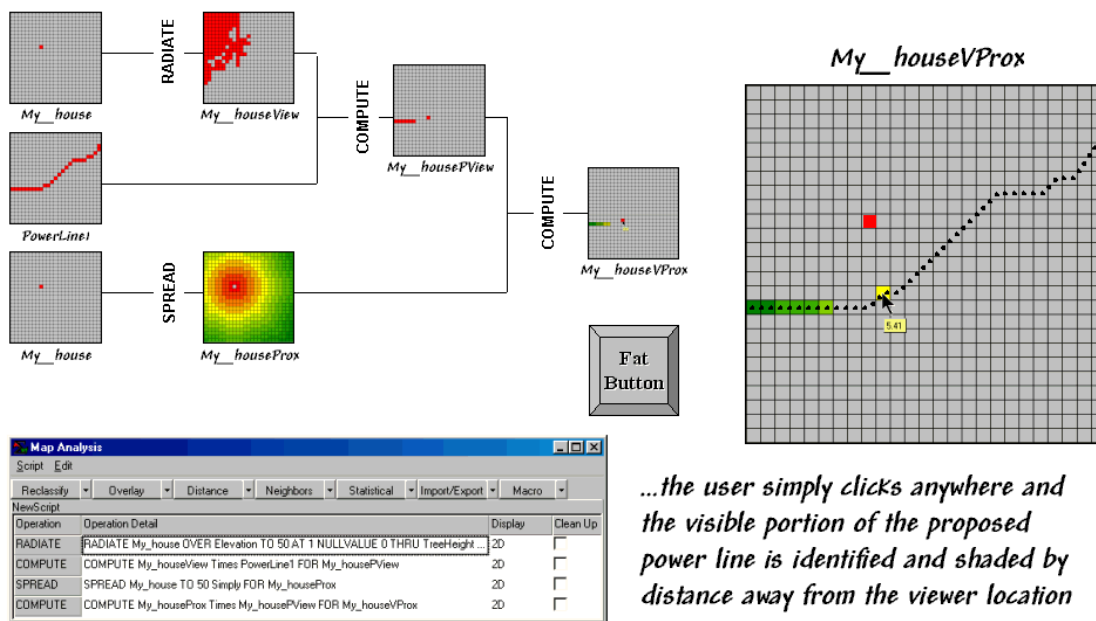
My_house

RADIATE

My_houseView

PowerLine1

COMPUTE

My_housePView

COMPUTE

My_houseVProx

My_house

SPREAD

My_houseProx

Fat Button

My_houseVProx

5.41

Map Analysis

Script Edit

Reclassify | Overlay | Distance | Neighbors | Statistical | Import/Export | Macro

NewScript

| Operation | Operation Detail | Display | Clean Up |
|---|---|---|---|
| RADIATE | RADIATE My_house OVER Elevation TO 50 AT 1 NULLVALUE 0 THRU TreeHeight ... | 2D | |
| COMPUTE | COMPUTE My_houseView Times PowerLine1 FOR My_housePView | 2D | |
| SPREAD | SPREAD My_house TO 50 Simply FOR My_houseProx | 2D | |
| COMPUTE | COMPUTE My_houseProx Times My_housePView FOR My_houseVProx | 2D | |

...the user simply clicks anywhere and the visible portion of the proposed power line is identified and shaded by distance away from the viewer location